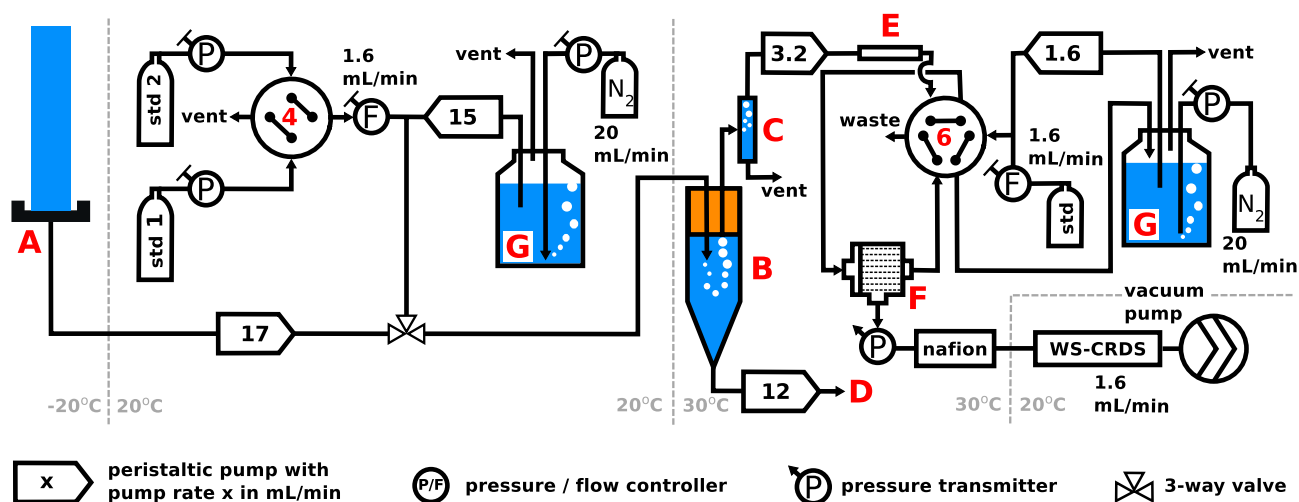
A

std 2

P

vent

4

std 1

P

1.6 mL/min

F

15

vent

P

$N_2$

20 mL/min

G

17

-20°C 20°C

3.2

E

C

vent

B

12

D

20°C 30°C

waste

6

1.6 mL/min

F

std

1.6

vent

P

G

$N_2$

20 mL/min

F

P

nafion

WS-CRDS

vacuum pump

1.6 mL/min

30°C 20°C

x peristaltic pump with pump rate x in mL/min

P/F pressure / flow controller

P pressure transmitter

3-way valve